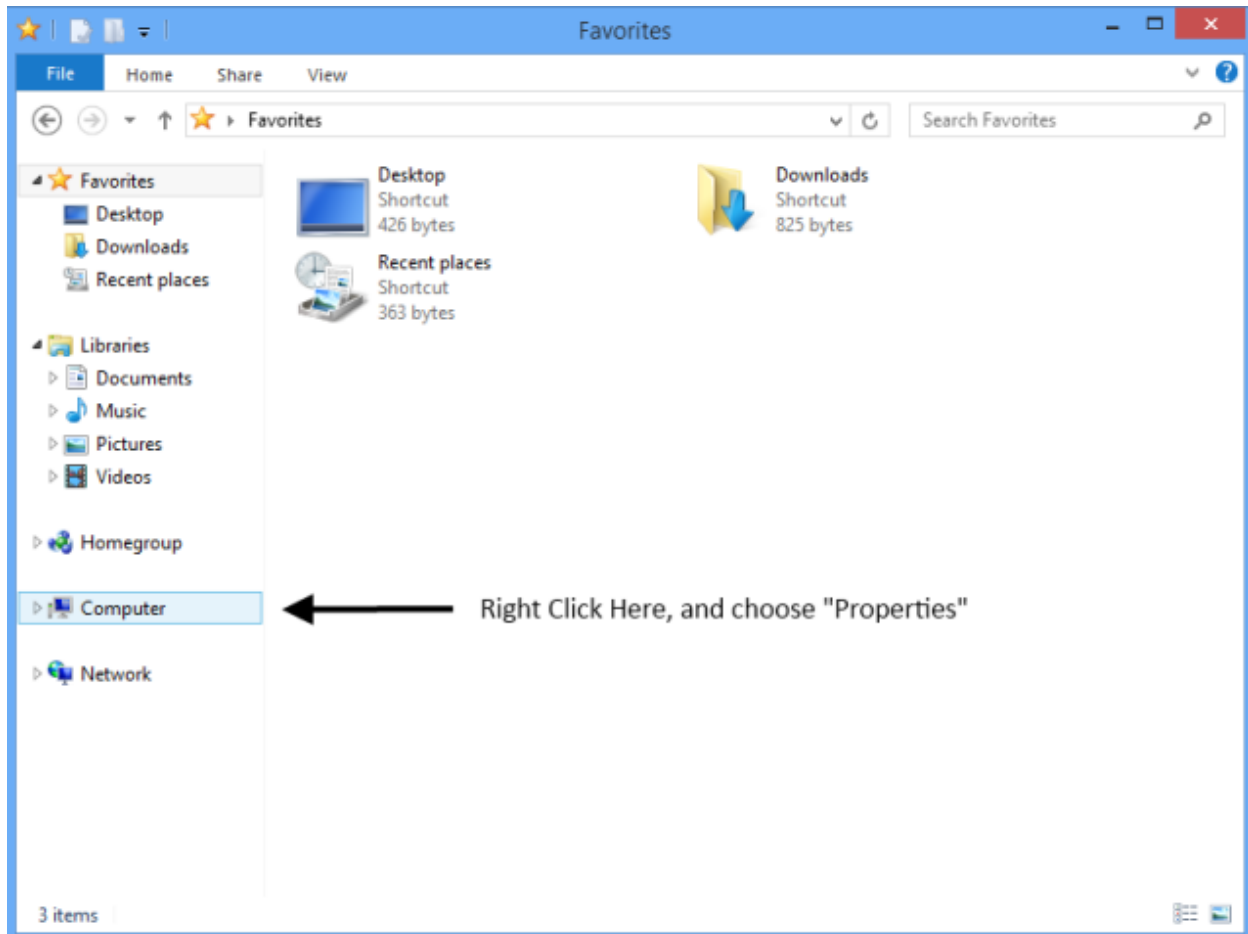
Favorites

File Home Share View

Favorites

Search Favorites

Favorites
Desktop
Downloads
Recent places

Libraries
Documents
Music
Pictures
Videos

Homegroup

Computer

Network

Desktop
Shortcut
426 bytes

Downloads
Shortcut
825 bytes

Recent places
Shortcut
363 bytes

Right Click Here, and choose "Properties"

3 items